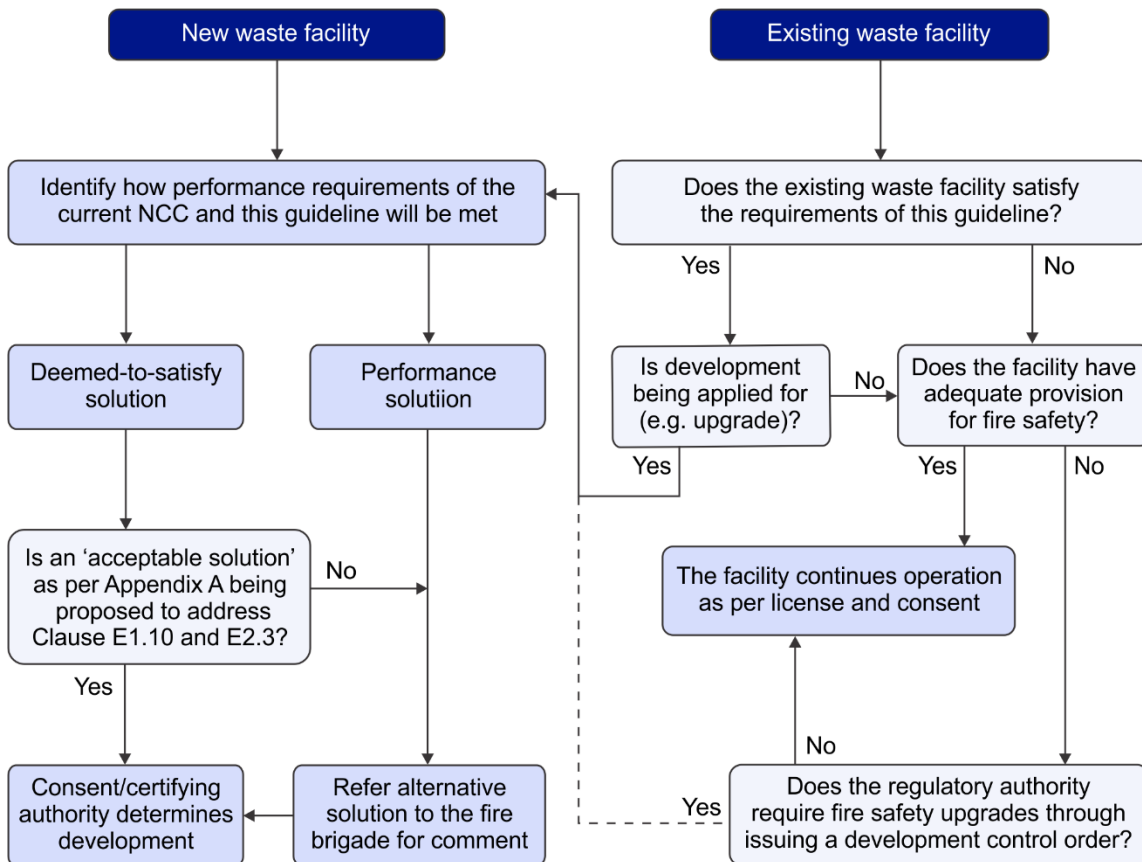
New waste facility

Existing waste facility

Identify how performance requirements of the current NCC and this guideline will be met

Does the existing waste facility satisfy the requirements of this guideline?

Yes

No

Deemed-to-satisfy solution

Performance solutiion

Is development being applied for (e.g. upgrade)?

No

Does the facility have adequate provision for fire safety?

Yes

Yes

No

Is an 'acceptable solution' as per Appendix A being proposed to address Clause E1.10 and E2.3?

No

The facility continues operation as per license and consent

Yes

No

Consent/certifying authority determines development

Refer alternative solution to the fire brigade for comment

Yes

Does the regulatory authority require fire safety upgrades through issuing a development control order?